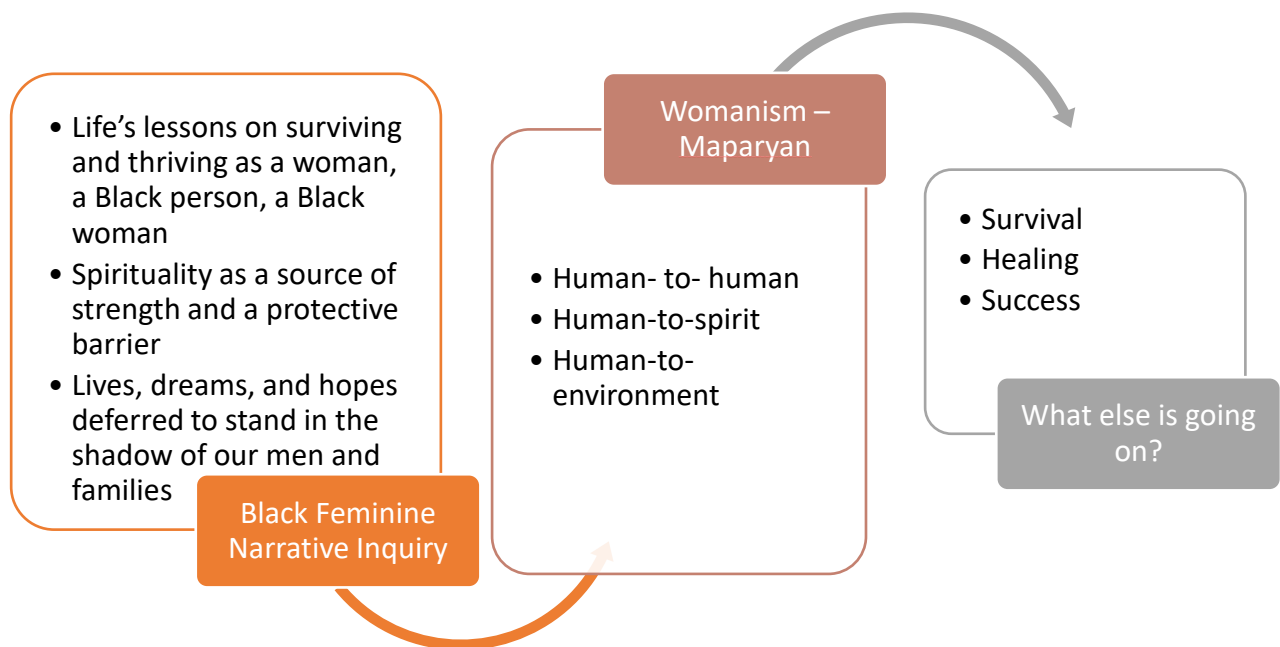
• Life's lessons on surviving and thriving as a woman, a Black person, a Black woman
• Spirituality as a source of strength and a protective barrier
• Lives, dreams, and hopes deferred to stand in the shadow of our men and families

Black Feminine Narrative Inquiry

Womanism – Maparyan

• Human- to- human
• Human-to-spirit
• Human-to-environment

• Survival
• Healing
• Success

What else is going on?